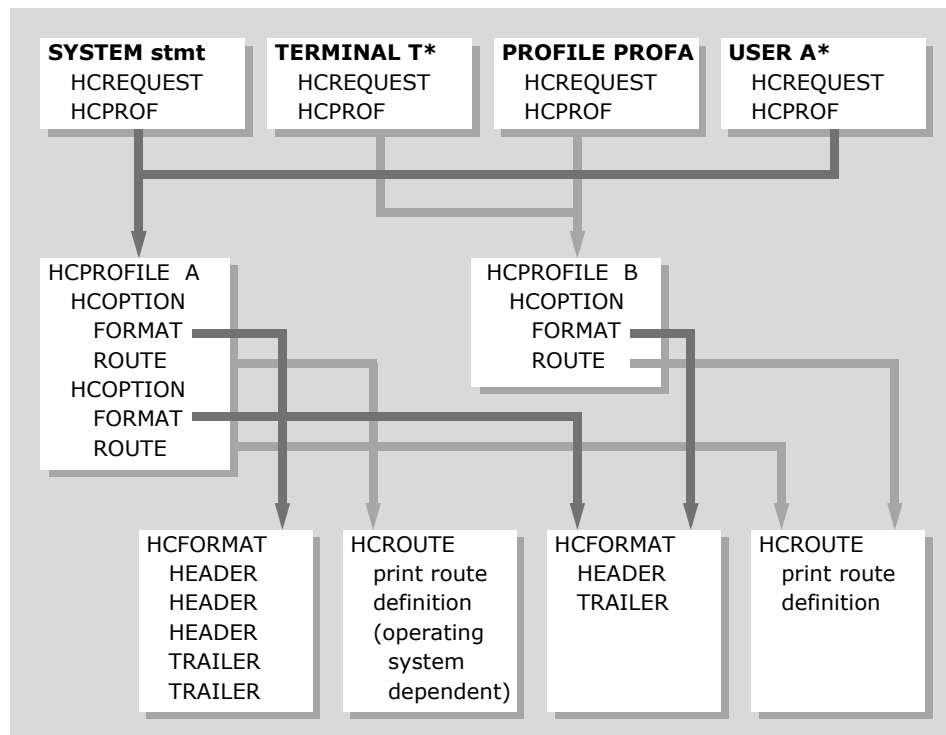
SYSTEM stmt
HCREQUEST
HCPROF

TERMINAL T*
HCREQUEST
HCPROF

PROFILE PROFA
HCREQUEST
HCPROF

USER A*
HCREQUEST
HCPROF

HCPROFILE A
HCOPTION
FORMAT
ROUTE
HCOPTION
FORMAT
ROUTE

HCPROFILE B
HCOPTION
FORMAT
ROUTE

HCFORMAT
HEADER
HEADER
HEADER
TRAILER
TRAILER

HCROUTE
print route definition (operating system dependent)

HCFORMAT
HEADER
TRAILER

HCROUTE
print route definition